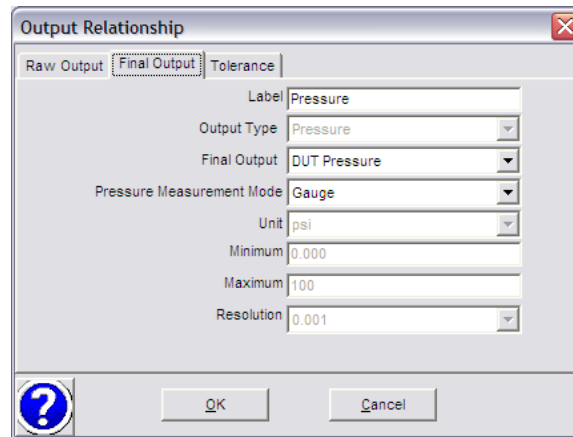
Output Relationship

Raw Output | Final Output | Tolerance

Label Pressure

Output Type Pressure

Final Output DUT Pressure

Pressure Measurement Mode Gauge

Unit psi

Minimum 0.000

Maximum 100

Resolution 0.001

?

OK

Cancel